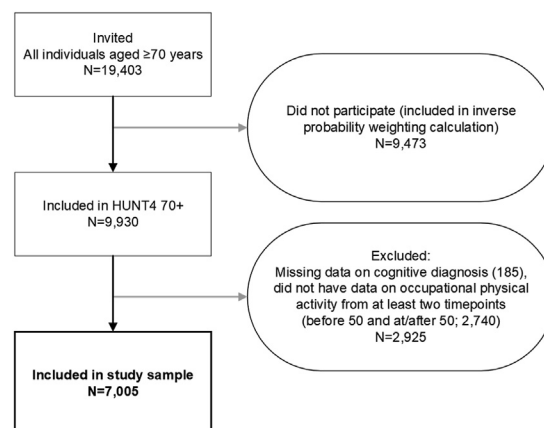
Invited
All individuals aged ≥70 years
N=19,403

Did not participate (included in inverse probability weighting calculation)
N=9,473

Included in HUNT4 70+
N=9,930

Excluded:
Missing data on cognitive diagnosis (185), did not have data on occupational physical activity from at least two timepoints (before 50 and at/after 50; 2,740)
N=2,925

Included in study sample
N=7,005